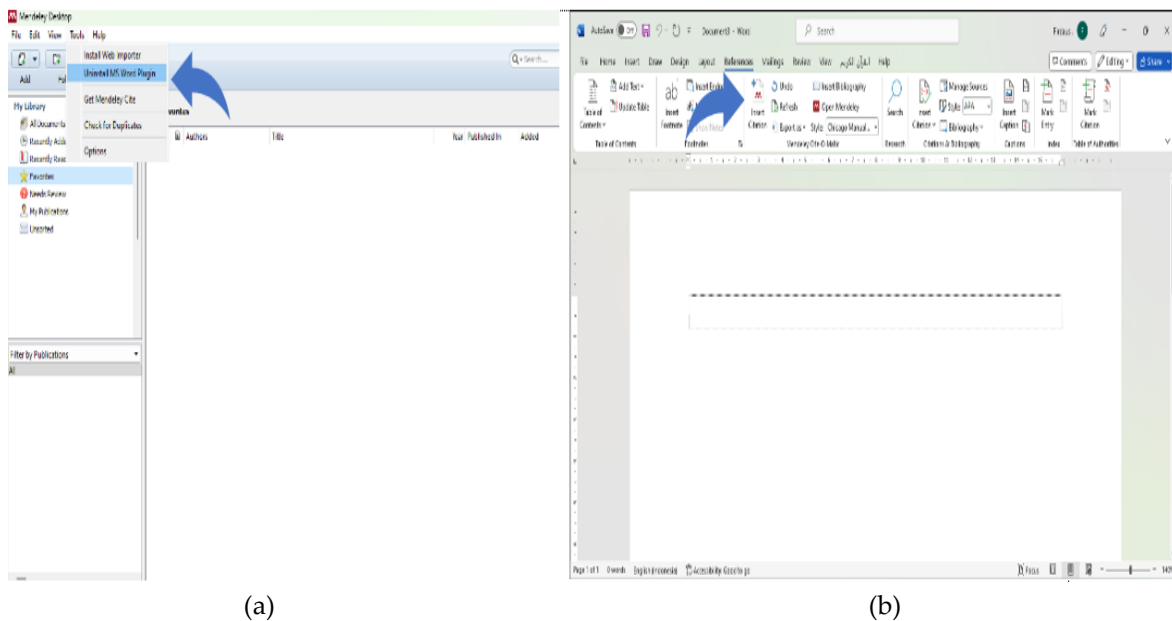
Mendeley Desktop
File Edit View Tools Help
Install Web Importer
Uninstall MS Word Plugin
Get Mendeley Cite
Check for Duplicates
Options
All
My Library
All Documents
Recently Added
Recently Read
Favorites
Needs Review
My Publications
Unsorted
vorites
Authors
Title
Year
Published In
Added
Filter by Publications
All

(a)

AutoSave Off Document3 - Word
Search
Fitrius
File Home Insert Draw Design Layout References Mailings Review View Help
Comments Editing Share
Table of Contents
Add Text
Update Table
Insert Footnote
Insert Endnote
Next Footnote
Show Notes
Insert Citation
Undo
Refresh
Export as
Insert Bibliography
Open Mendeley
Style: Chicago Manual...
Search
Insert Citation
Manage Sources
Style: APA
Bibliography
Insert Caption
Mark Entry
Mark Citation
Table of Contents
Footnotes
Mendeley Cite-O-Matic
Research
Citations & Bibliography
Captions
Index
Table of Authorities
Page 1 of 1 0 words English (Indonesia) Accessibility: Good to go
Focus

(b)